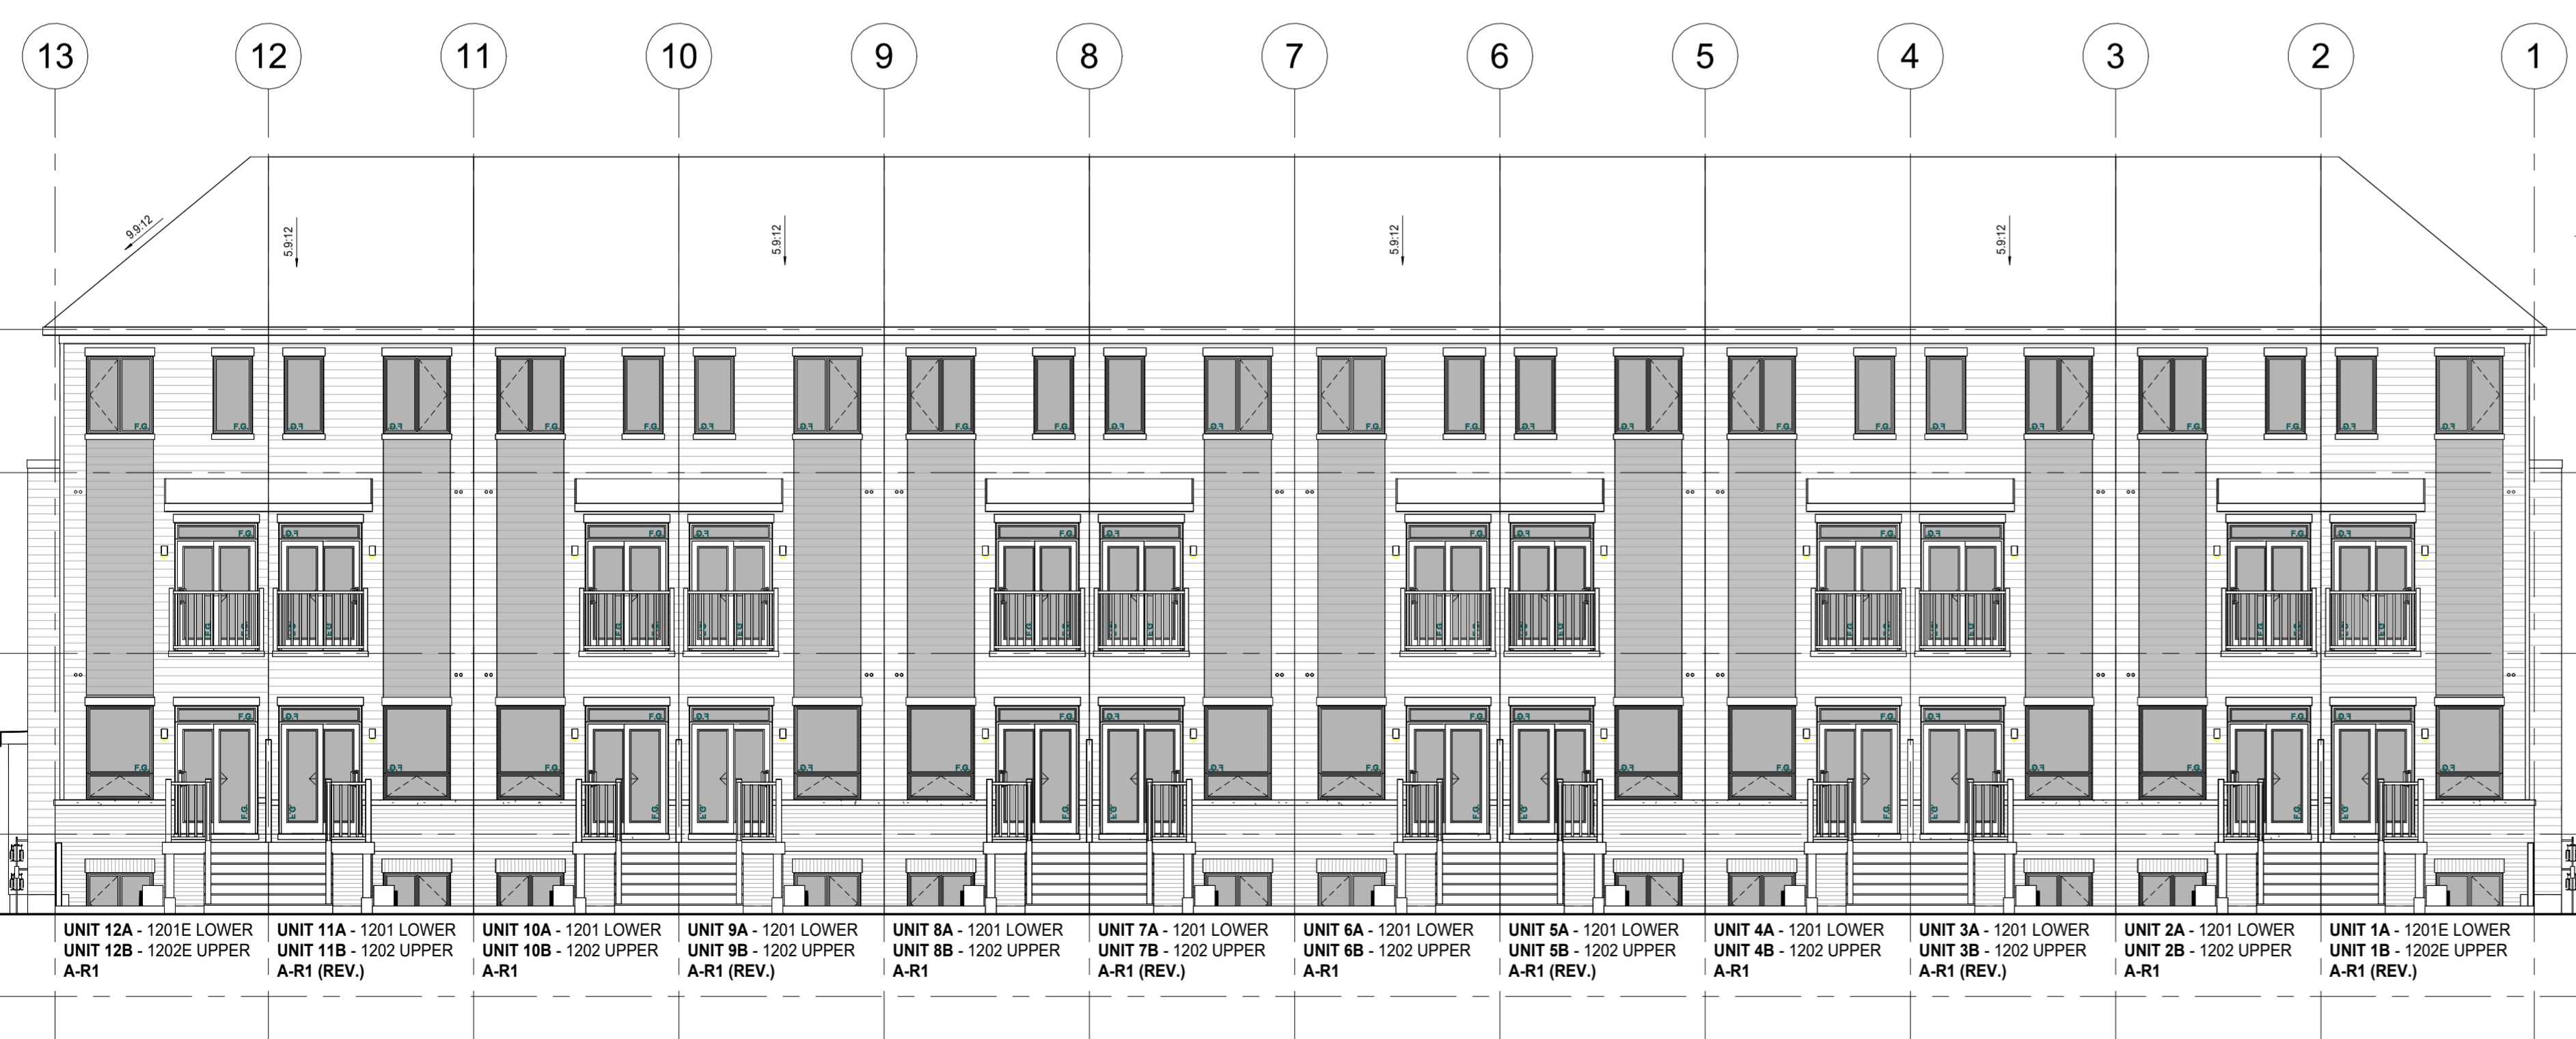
13 12 11 10 9 8 7 6 5 4 3 2 1

9.9:12

5.9:12

5.9:12

5.9:12

5.9:12

UNIT 12A - 1201E LOWER
UNIT 12B - 1202E UPPER
A-R1

UNIT 11A - 1201 LOWER
UNIT 11B - 1202 UPPER
A-R1 (REV.)

UNIT 10A - 1201 LOWER
UNIT 10B - 1202 UPPER
A-R1

UNIT 9A - 1201 LOWER
UNIT 9B - 1202 UPPER
A-R1 (REV.)

UNIT 8A - 1201 LOWER
UNIT 8B - 1202 UPPER
A-R1

UNIT 7A - 1201 LOWER
UNIT 7B - 1202 UPPER
A-R1 (REV.)

UNIT 6A - 1201 LOWER
UNIT 6B - 1202 UPPER
A-R1

UNIT 5A - 1201 LOWER
UNIT 5B - 1202 UPPER
A-R1 (REV.)

UNIT 4A - 1201 LOWER
UNIT 4B - 1202 UPPER
A-R1

UNIT 3A - 1201 LOWER
UNIT 3B - 1202 UPPER
A-R1 (REV.)

UNIT 2A - 1201 LOWER
UNIT 2B - 1202 UPPER
A-R1

UNIT 1A - 1201E LOWER
UNIT 1B - 1202E UPPER
A-R1 (REV.)